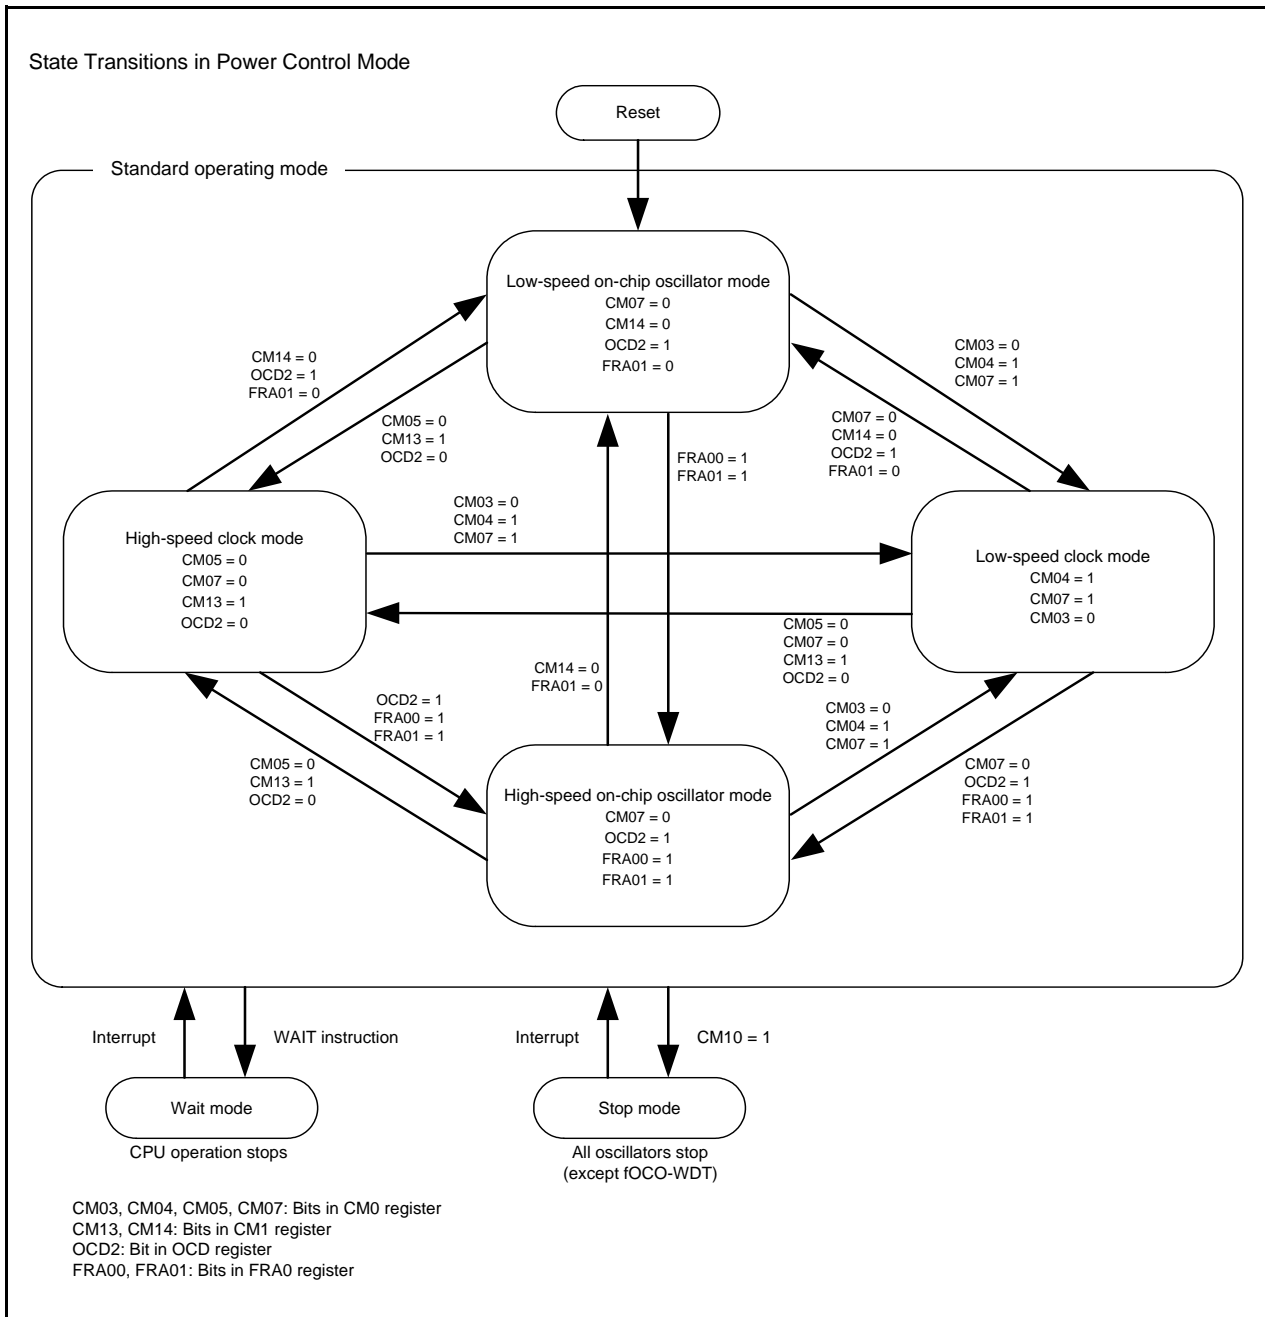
State Transitions in Power Control Mode

Reset

Standard operating mode

Low-speed on-chip oscillator mode
CM07 = 0
CM14 = 0
OCD2 = 1
FRA01 = 0

CM14 = 0
OCD2 = 1
FRA01 = 0

CM05 = 0
CM13 = 1
OCD2 = 0

CM03 = 0
CM04 = 1
CM07 = 1

CM07 = 0
CM14 = 0
OCD2 = 1
FRA01 = 0

FRA00 = 1
FRA01 = 1

CM03 = 0
CM04 = 1
CM07 = 1

High-speed clock mode
CM05 = 0
CM07 = 0
CM13 = 1
OCD2 = 0

Low-speed clock mode
CM04 = 1
CM07 = 1
CM03 = 0

CM05 = 0
CM07 = 0
CM13 = 1
OCD2 = 0

CM14 = 0
FRA01 = 0

OCD2 = 1
FRA00 = 1
FRA01 = 1

CM03 = 0
CM04 = 1
CM07 = 1

CM05 = 0
CM13 = 1
OCD2 = 0

CM07 = 0
OCD2 = 1
FRA00 = 1
FRA01 = 1

High-speed on-chip oscillator mode
CM07 = 0
OCD2 = 1
FRA00 = 1
FRA01 = 1

Interrupt

WAIT instruction

Interrupt

CM10 = 1

Wait mode
CPU operation stops

Stop mode
All oscillators stop
(except fOCO-WDT)

CM03, CM04, CM05, CM07: Bits in CM0 register
CM13, CM14: Bits in CM1 register
OCD2: Bit in OCD register
FRA00, FRA01: Bits in FRA0 register